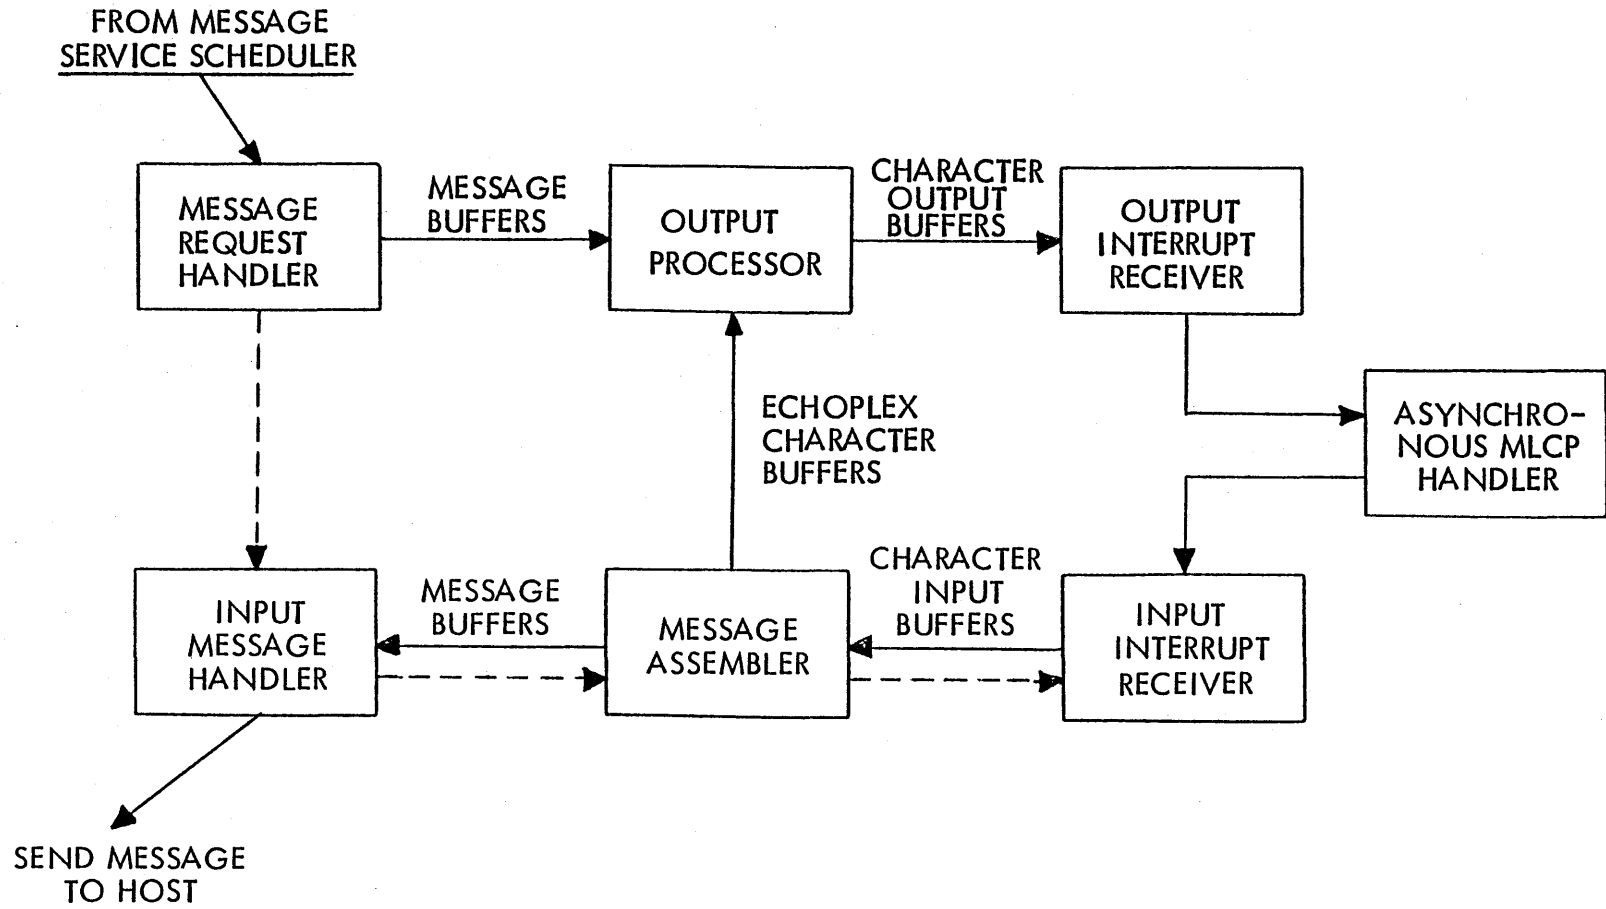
FROM MESSAGE SERVICE SCHEDULER

MESSAGE REQUEST HANDLER

MESSAGE BUFFERS

OUTPUT PROCESSOR

CHARACTER OUTPUT BUFFERS

OUTPUT INTERRUPT RECEIVER

ASYNCHRONOUS MLCP HANDLER

ECHOPLEX CHARACTER BUFFERS

INPUT MESSAGE HANDLER

MESSAGE BUFFERS

MESSAGE ASSEMBLER

CHARACTER INPUT BUFFERS

INPUT INTERRUPT RECEIVER

SEND MESSAGE TO HOST